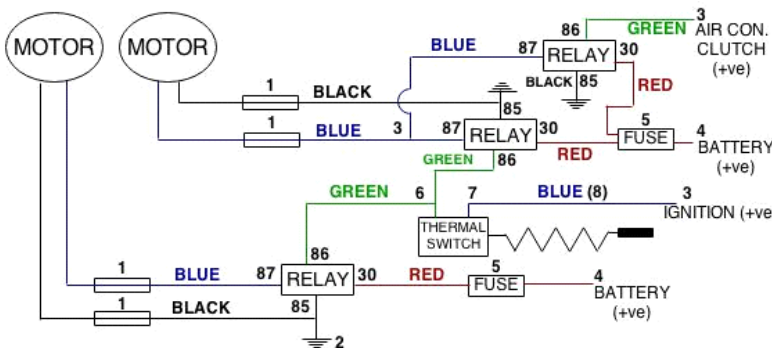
MOTOR
MOTOR
86
GREEN
3
AIR CON. CLUTCH (+ve)
BLUE
87
RELAY
30
BLACK
85
RED
1
BLACK
85
1
BLUE
3
87
RELAY
30
5
FUSE
4
BATTERY (+ve)
GREEN
86
RED
GREEN
6
7
BLUE (8)
3
IGNITION (+ve
THERMAL SWITCH
86
1
BLUE
87
RELAY
30
RED
5
FUSE
4
BATTERY (+ve)
1
BLACK
85
2